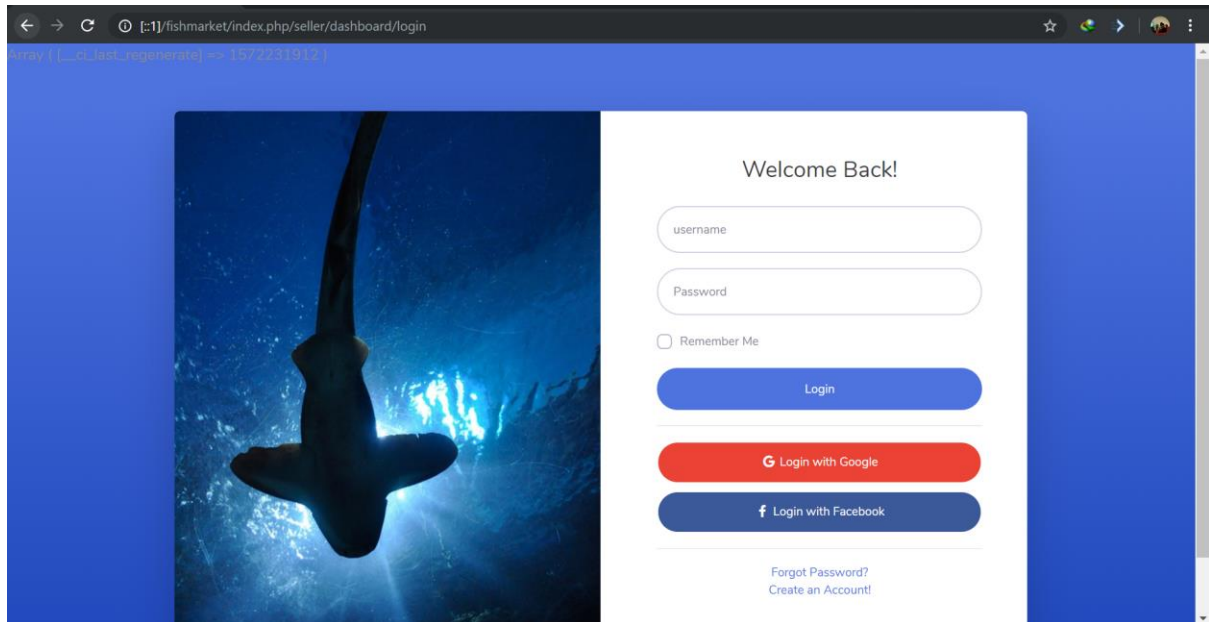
[::1]/fishmarket/index.php/seller/dashboard/login

Array ( [__ci_last_regenerate] => 1572231912 )

Welcome Back!

username

Password

Remember Me

Login

G Login with Google

f Login with Facebook

Forgot Password?
Create an Account!